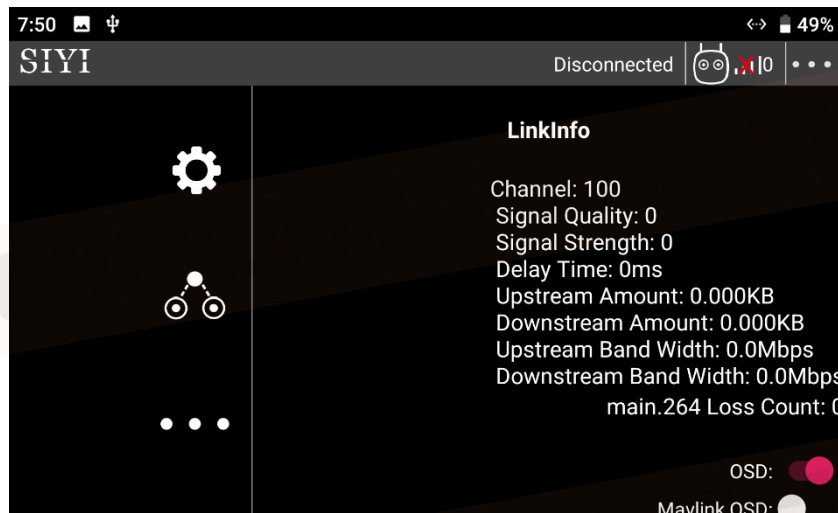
7:50

49%

SIYI

Disconnected

0

LinkInfo

Channel: 100
Signal Quality: 0
Signal Strength: 0
Delay Time: 0ms
Upstream Amount: 0.000KB
Downstream Amount: 0.000KB
Upstream Band Width: 0.0Mbps
Downstream Band Width: 0.0Mbp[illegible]
main.264 Loss Count: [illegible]

OSD:

Mavlink OSD: